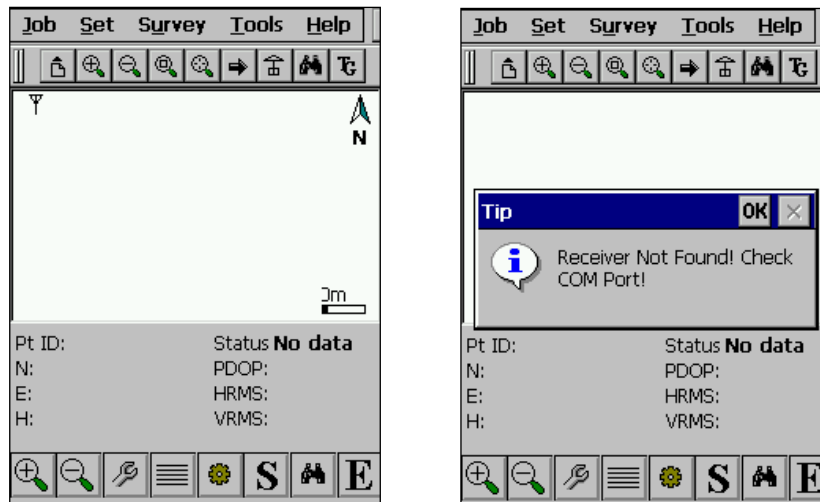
Job Set Survey Tools Help

N

3m

Pt ID:
N:
E:
H:

Status No data
PDOP:
HRMS:
VRMS:

S E

Job Set Survey Tools Help

Tip OK

Receiver Not Found! Check COM Port!

Pt ID:
N:
E:
H:

Status No data
PDOP:
HRMS:
VRMS:

S E